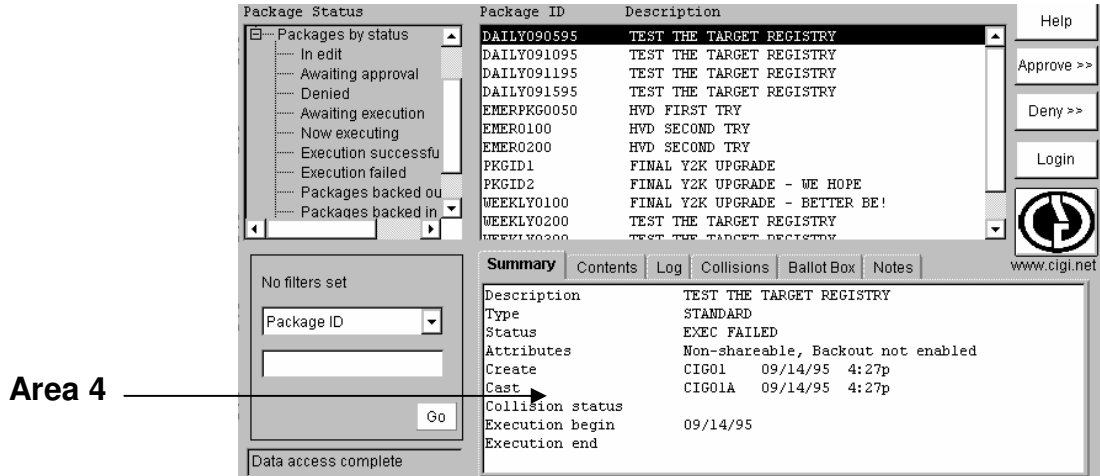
Package Status

Packages by status
In edit
Awaiting approval
Denied
Awaiting execution
Now executing
Execution successfu
Execution failed
Packages backed ou
Packages backed in

| Package ID | Description |
|---|---|
| DAILY090595 | TEST THE TARGET REGISTRY |
| DAILY091095 | TEST THE TARGET REGISTRY |
| DAILY091195 | TEST THE TARGET REGISTRY |
| DAILY091595 | TEST THE TARGET REGISTRY |
| EMERPKG0050 | HVD FIRST TRY |
| EMER0100 | HVD SECOND TRY |
| EMER0200 | HVD SECOND TRY |
| PKGID1 | FINAL Y2K UPGRADE |
| PKGID2 | FINAL Y2K UPGRADE - WE HOPE |
| WEEKLY0100 | FINAL Y2K UPGRADE - BETTER BE! |
| WEEKLY0200 | TEST THE TARGET REGISTRY |
| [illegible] | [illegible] |

Help
Approve >>
Deny >>
Login
www.cigi.net

No filters set
Package ID
Go
Data access complete

Summary | Contents | Log | Collisions | Ballot Box | Notes

Description TEST THE TARGET REGISTRY
Type STANDARD
Status EXEC FAILED
Attributes Non-shareable, Backout not enabled
Create CIG01 09/14/95 4:27p
Cast CIG01A 09/14/95 4:27p
Collision status
Execution begin 09/14/95
Execution end

Area 4